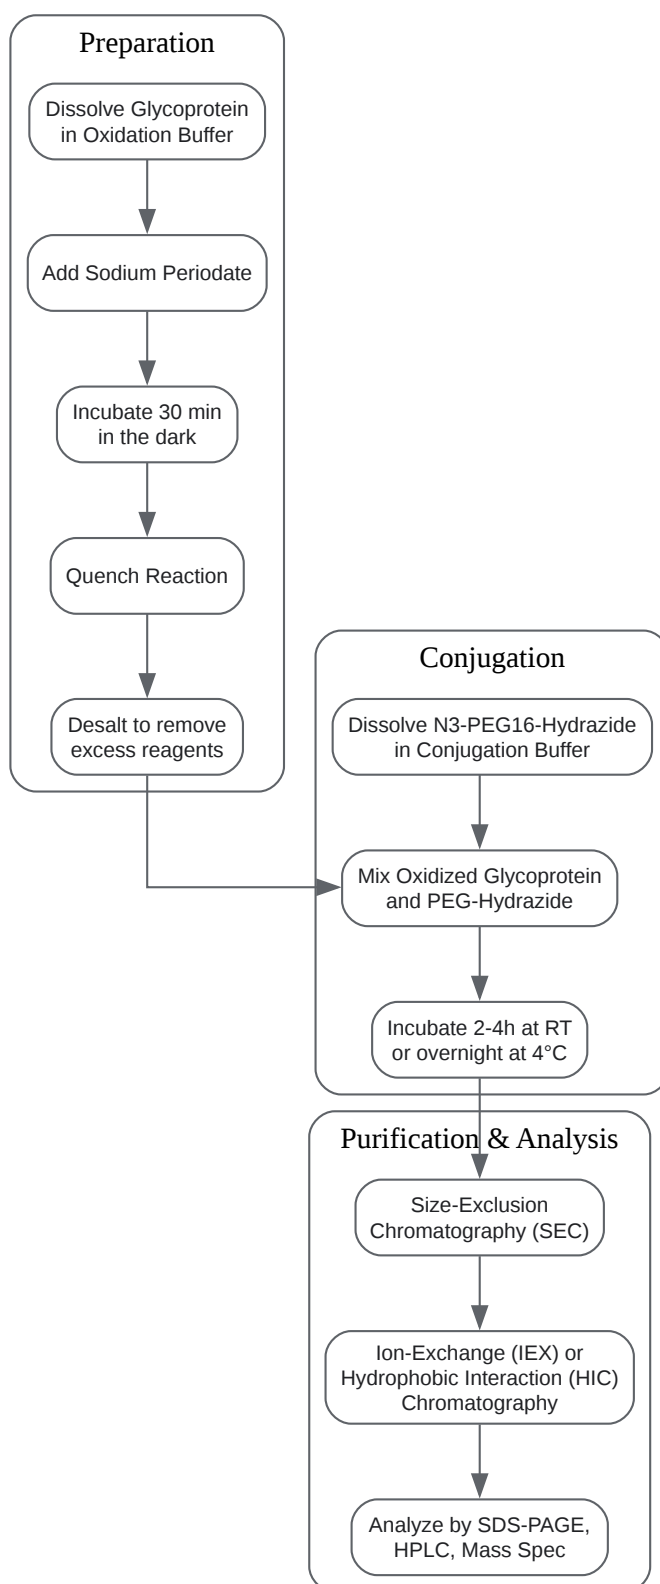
Preparation

Dissolve Glycoprotein in Oxidation Buffer

Add Sodium Periodate

Incubate 30 min in the dark

Quench Reaction

Desalt to remove excess reagents

Conjugation

Dissolve N3-PEG16-Hydrazide in Conjugation Buffer

Mix Oxidized Glycoprotein and PEG-Hydrazide

Incubate 2-4h at RT or overnight at 4°C

Purification & Analysis

Size-Exclusion Chromatography (SEC)

Ion-Exchange (IEX) or Hydrophobic Interaction (HIC) Chromatography

Analyze by SDS-PAGE, HPLC, Mass Spec